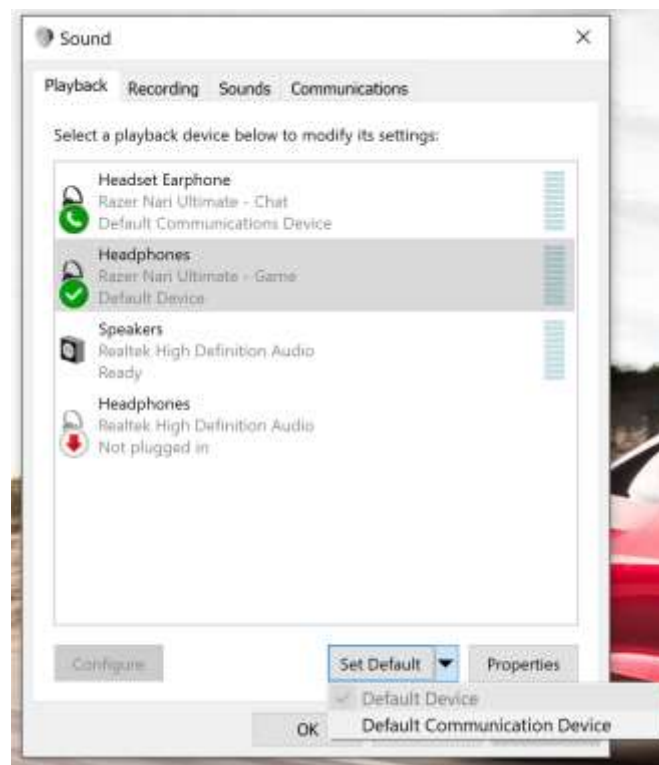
Sound

×

Playback Recording Sounds Communications

Select a playback device below to modify its settings:

Headset Earphone
Razer Nari Ultimate - Chat
Default Communications Device

Headphones
Razer Nari Ultimate - Game
Default Device

Speakers
Realtek High Definition Audio
Ready

Headphones
Realtek High Definition Audio
Not plugged in

Configure

Set Default

Properties

Default Device

Default Communication Device

OK